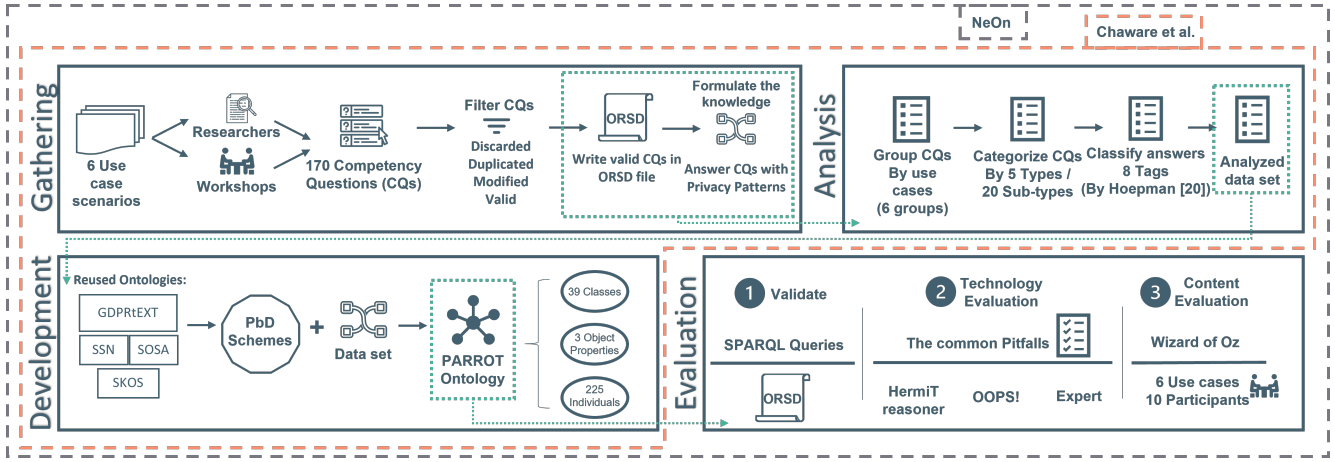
NeOn

Chaware et al.

Gathering

6 Use case scenarios

Researchers

Workshops

170 Competency Questions (CQs)

Filter CQs

Discarded
Duplicated
Modified
Valid

ORSD

Write valid CQs in ORSD file

Formulate the knowledge

Answer CQs with Privacy Patterns

Analysis

Group CQs By use cases (6 groups)

Categorize CQs By 5 Types / 20 Sub-types

Classify answers 8 Tags (By Hoepman [20])

Analyzed data set

Development

Reused Ontologies:

GDPRtEXT

SSN

SOSA

SKOS

PbD Schemes

+

Data set

PARROT Ontology

39 Classes

3 Object Properties

225 Individuals

Evaluation

1 Validate

SPARQL Queries

ORSD

2 Technology Evaluation

The common Pitfalls

HermiT reasoner

OOPS!

Expert

3 Content Evaluation

Wizard of Oz

6 Use cases
10 Participants